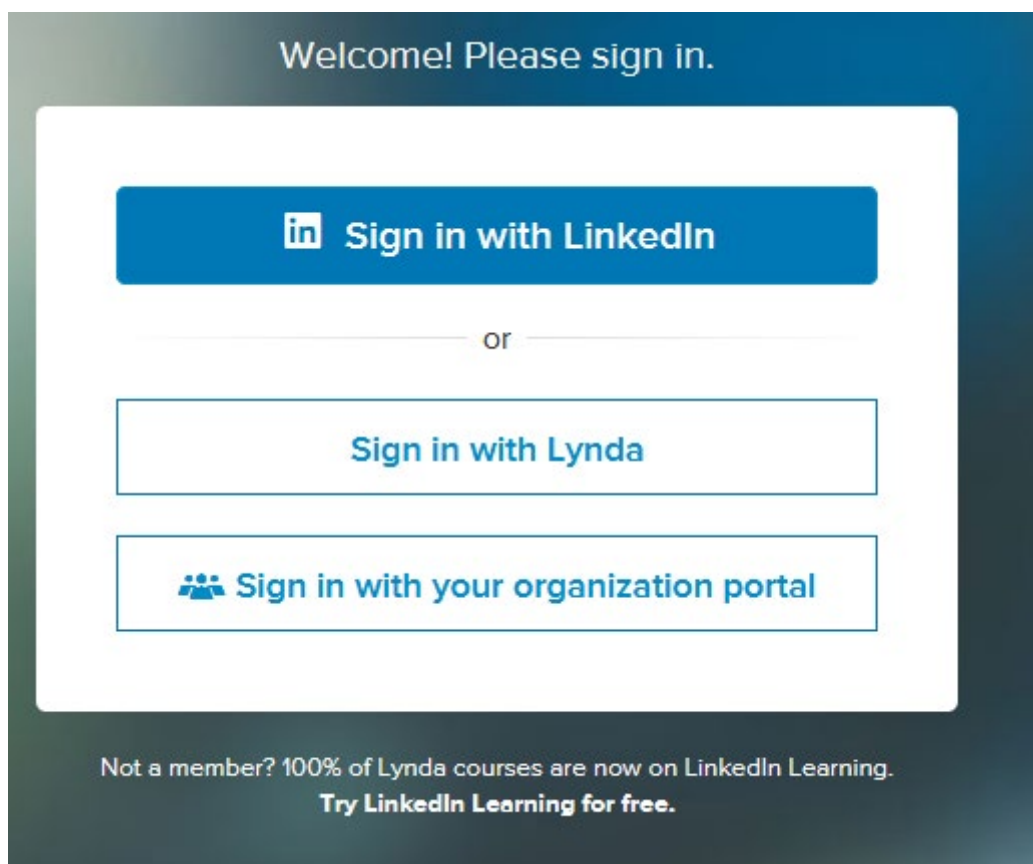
Welcome! Please sign in.

in Sign in with LinkedIn

or

Sign in with Lynda

Sign in with your organization portal

Not a member? 100% of Lynda courses are now on LinkedIn Learning.
**Try LinkedIn Learning for free.**